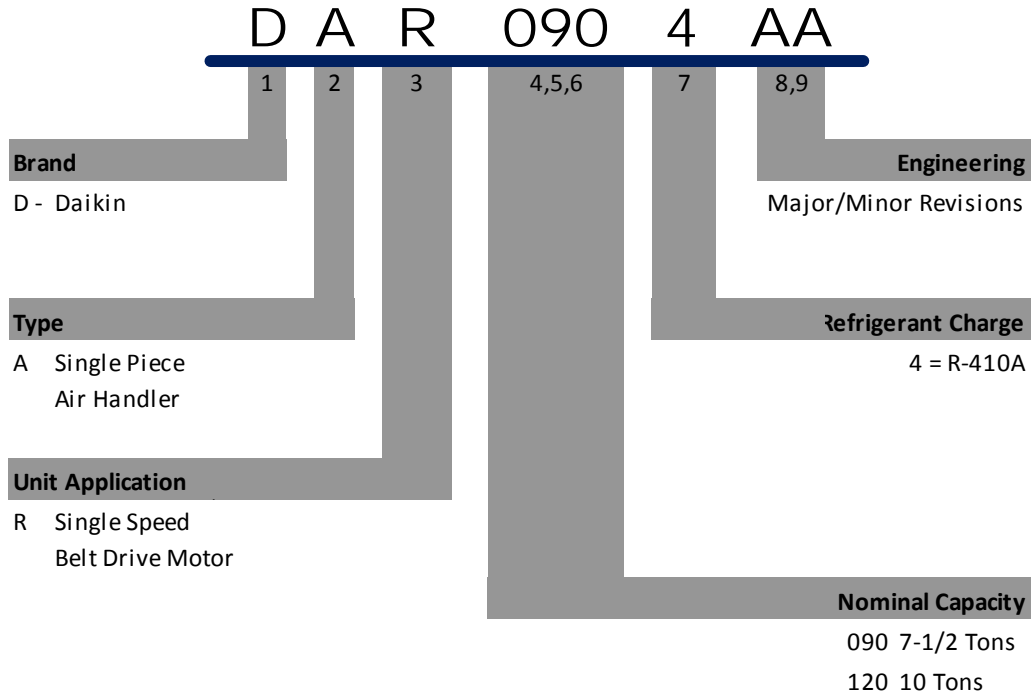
D A R 090 4 AA

1 2 3 4,5,6 7 8,9

Brand
D - Daikin

Type
A Single Piece Air Handler

Unit Application
R Single Speed Belt Drive Motor

Engineering
Major/Minor Revisions

Refrigerant Charge
4 = R-410A

Nominal Capacity
090 7-1/2 Tons
120 10 Tons